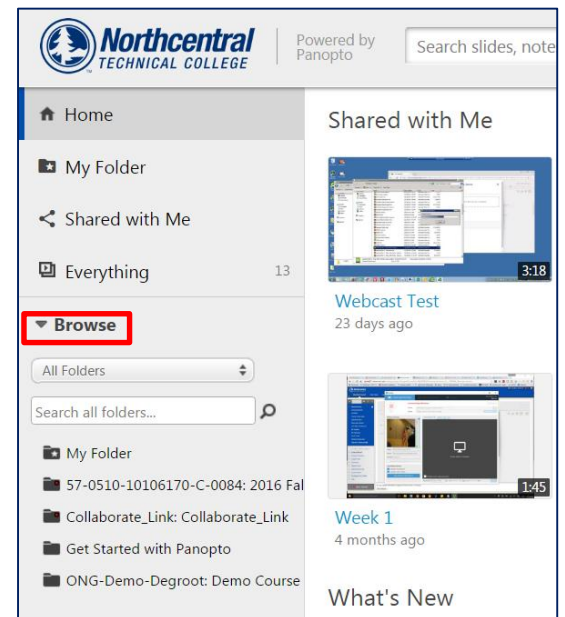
Northcentral TECHNICAL COLLEGE

Powered by Panopto

Search slides, note

Home

My Folder

Shared with Me

Everything 13

Browse

All Folders

Search all folders...

My Folder

57-0510-10106170-C-0084: 2016 Fal

Collaborate_Link: Collaborate_Link

Get Started with Panopto

ONG-Demo-Degroot: Demo Course

Shared with Me

3:18

Webcast Test

23 days ago

1:45

Week 1

4 months ago

What's New